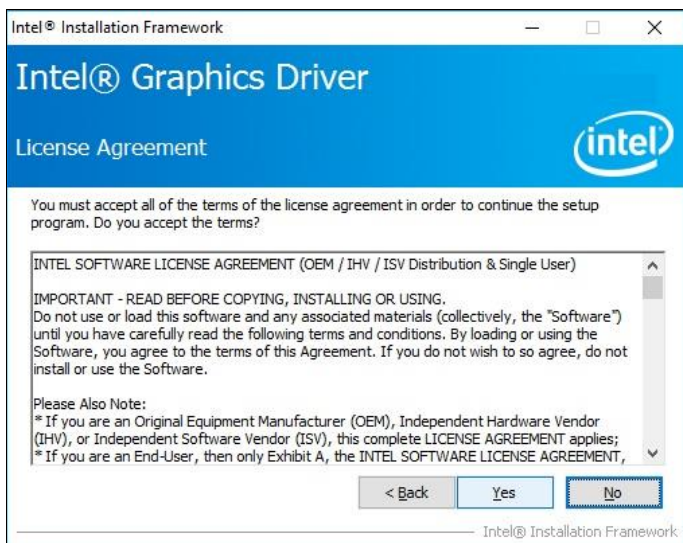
Intel® Installation Framework

Intel® Graphics Driver

License Agreement

intel

You must accept all of the terms of the license agreement in order to continue the setup program. Do you accept the terms?

INTEL SOFTWARE LICENSE AGREEMENT (OEM / IHV / ISV Distribution & Single User)

IMPORTANT - READ BEFORE COPYING, INSTALLING OR USING.
Do not use or load this software and any associated materials (collectively, the "Software") until you have carefully read the following terms and conditions. By loading or using the Software, you agree to the terms of this Agreement. If you do not wish to so agree, do not install or use the Software.

Please Also Note:
* If you are an Original Equipment Manufacturer (OEM), Independent Hardware Vendor (IHV), or Independent Software Vendor (ISV), this complete LICENSE AGREEMENT applies;
* If you are an End-User, then only Exhibit A, the INTEL SOFTWARE LICENSE AGREEMENT,

< Back   Yes   No

Intel® Installation Framework